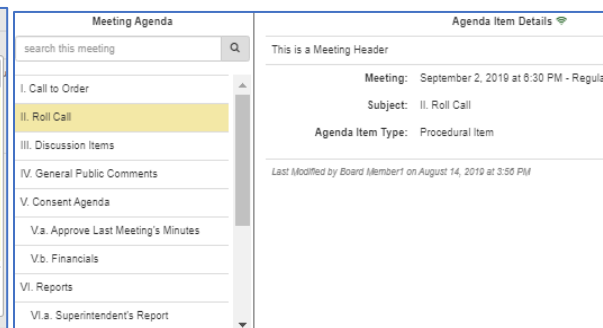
Meeting Agenda

search this meeting

I. Call to Order

II. Roll Call

III. Discussion Items

IV. General Public Comments

V. Consent Agenda

V.a. Approve Last Meeting's Minutes

V.b. Financials

VI. Reports

VI.a. Superintendent's Report

Agenda Item Details

This is a Meeting Header

Meeting: September 2, 2019 at 6:30 PM - Regula

Subject: II. Roll Call

Agenda Item Type: Procedural Item

Last Modified by Board Member1 on August 14, 2019 at 3:56 PM